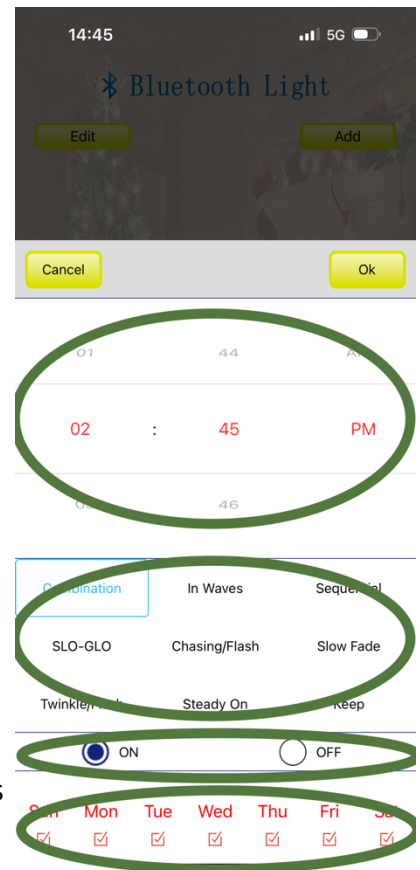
14:45 5G

Bluetooth Light

Edit

Add

Cancel

Ok

01 44 A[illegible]

02 : 45 PM

0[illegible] 46

C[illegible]bination

In Waves

Seque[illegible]ial

SLO-GLO

Chasing/Flash

Slow Fade

Twinkle/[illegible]

Steady On

Keep

ON

OFF

S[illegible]n Mon Tue Wed Thu Fri Sa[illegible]

☑ ☑ ☑ ☑ ☑ ☑ ☑